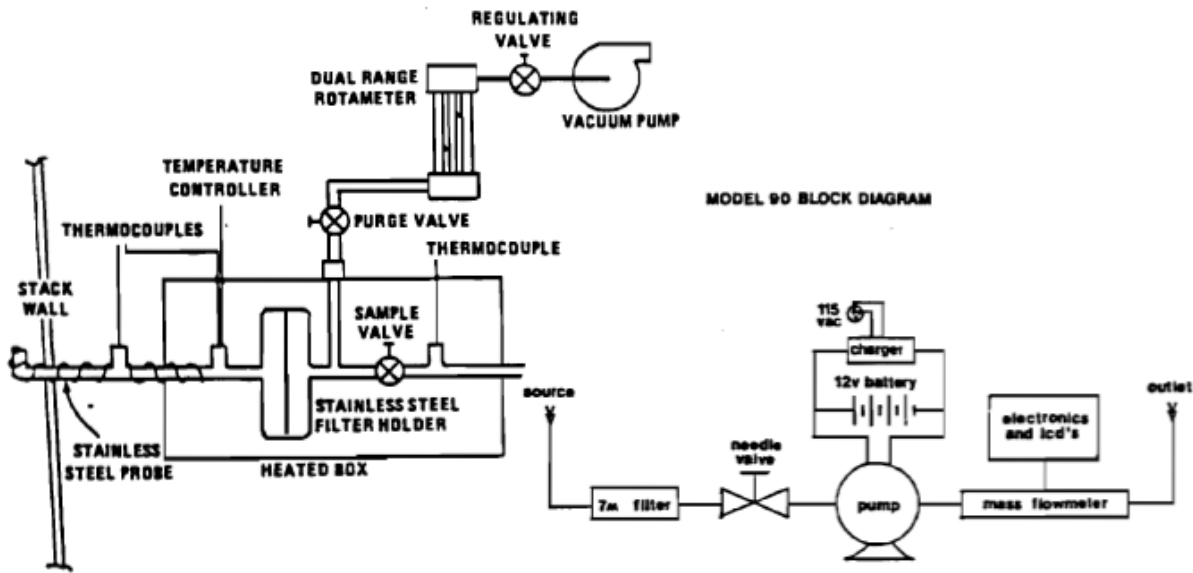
REGULATING VALVE

DUAL RANGE ROTAMETER

VACUUM PUMP

TEMPERATURE CONTROLLER

PURGE VALVE

THERMOCOUPLES

THERMOCOUPLE

STACK WALL

SAMPLE VALVE

STAINLESS STEEL FILTER HOLDER

STAINLESS STEEL PROBE

HEATED BOX

MODEL 90 BLOCK DIAGRAM

115 vac

charger

12v battery

source

outlet

electronics and lcd's

needle valve

7μ filter

pump

mass flowmeter